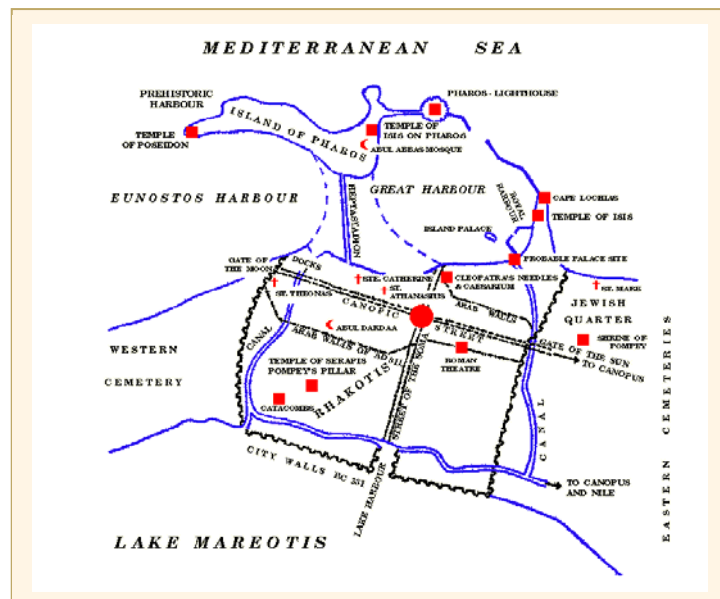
MEDITERRANEAN SEA

PREHISTORIC HARBOUR

TEMPLE OF POSEIDON

ISLAND OF PHAROS

PHAROS - LIGHTHOUSE

TEMPLE OF ISIS ON PHAROS

ABUL ABBAS MOSQUE

EUNOSTOS HARBOUR

HEPTASTADION

GREAT HARBOUR

ROYAL HARBOUR

CAPE LOCHIAS

TEMPLE OF ISIS

ISLAND PALACE

GATE OF THE MOON

DOCKS

PROBABLE PALACE SITE

STE. CATHERINE

ST. ATHANASIUS

CLEOPATRA'S NEEDLES & CAESARIUM

ST. THEONAS

CANOPIC

ARAB WALLS

ST. MARK

JEWISH QUARTER

CANAL

ABUL DARDAA

WESTERN

ARAB WALLS OF AD 811

STREET

GATE OF THE SUN

SHRINE OF POMPEY

TO CANOPUS

TEMPLE OF SERAPIS

POMPEY'S PILLAR

ROMAN THEATRE

CEMETERY

RHAKOTIS

STREET OF THE SOMA

CATACOMBS

CANAL

CITY WALLS BC 331

TO CANOPUS AND NILE

LAKE HARBOUR

EASTERN CEMETERIES

LAKE MAREOTIS